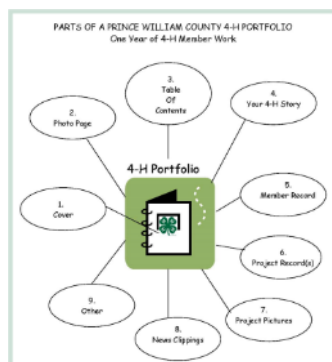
PARTS OF A PRINCE WILLIAM COUNTY 4-H PORTFOLIO
One Year of 4-H Member Work

4-H Portfolio

1.
Cover

2.
Photo Page

3.
Table
Of
Contents

4.
Your 4-H Story

5.
Member Record

6.
Project Record(s)

7.
Project Pictures

8.
News Clippings

9.
Other